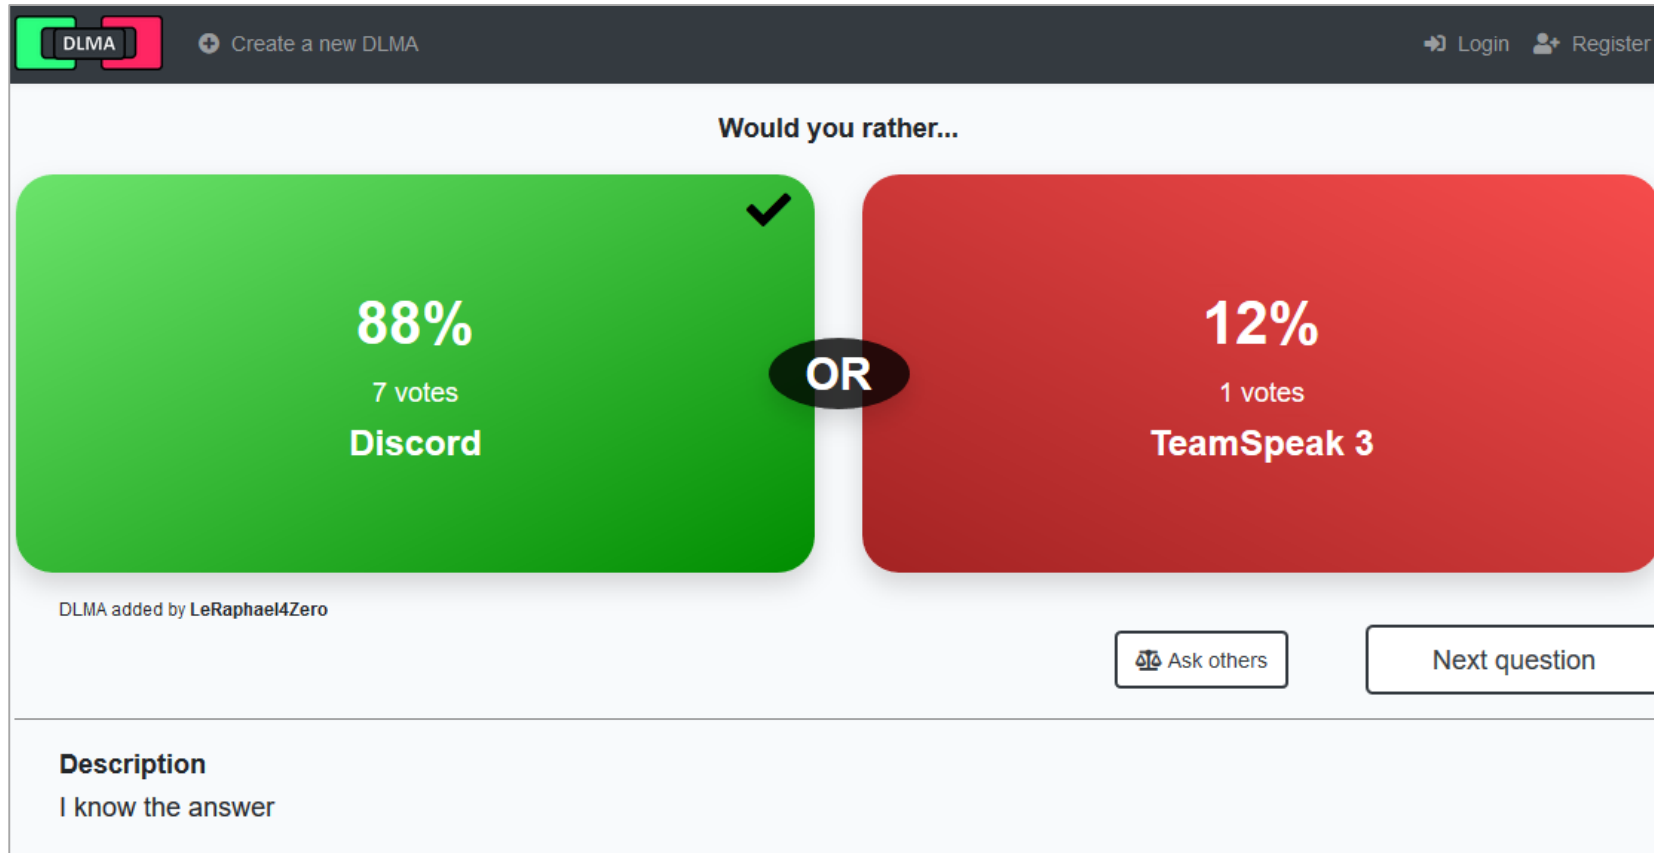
DLMA

Create a new DLMA

Login Register

Would you rather...

88%

7 votes

Discord

OR

12%

1 votes

TeamSpeak 3

DLMA added by LeRaphael4Zero

Ask others

Next question

Description

I know the answer